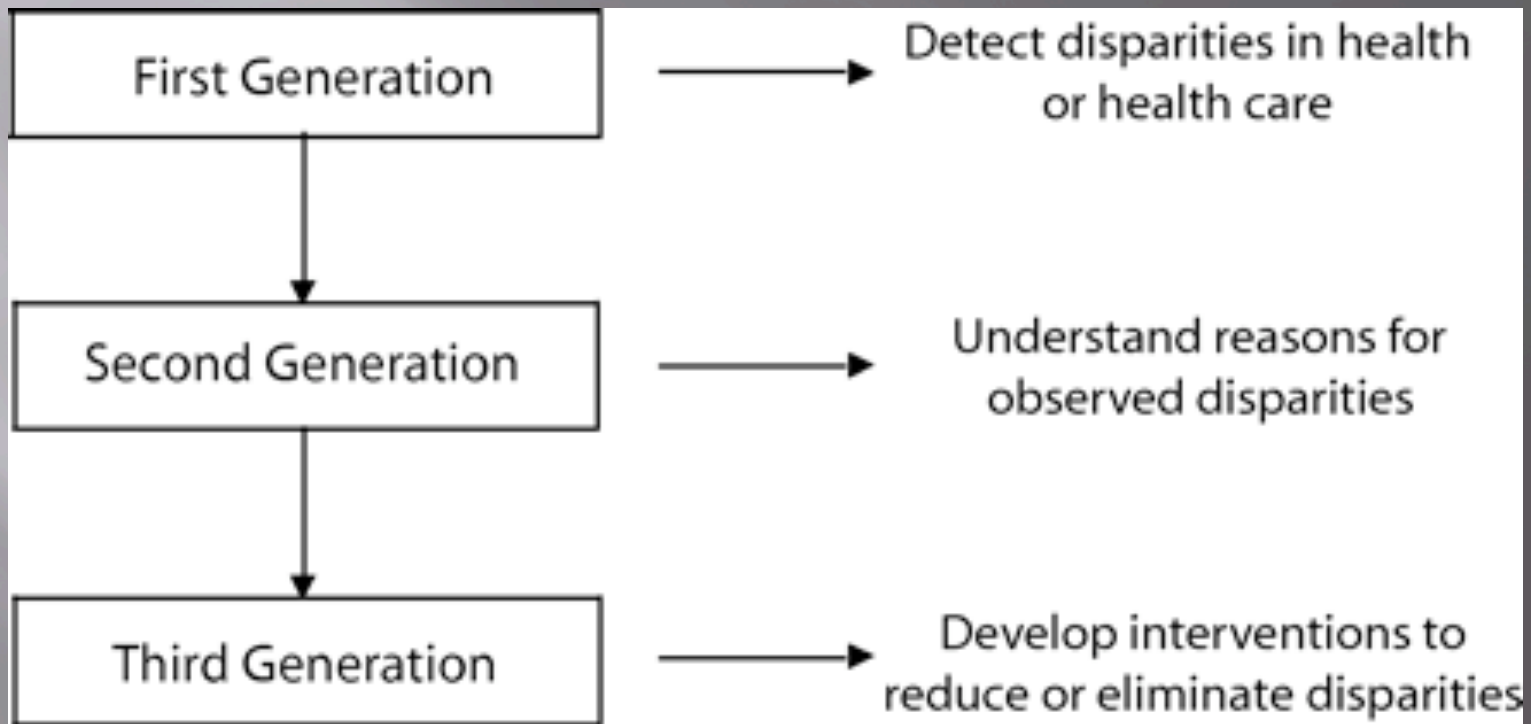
First Generation

Detect disparities in health or health care

Second Generation

Understand reasons for observed disparities

Third Generation

Develop interventions to reduce or eliminate disparities